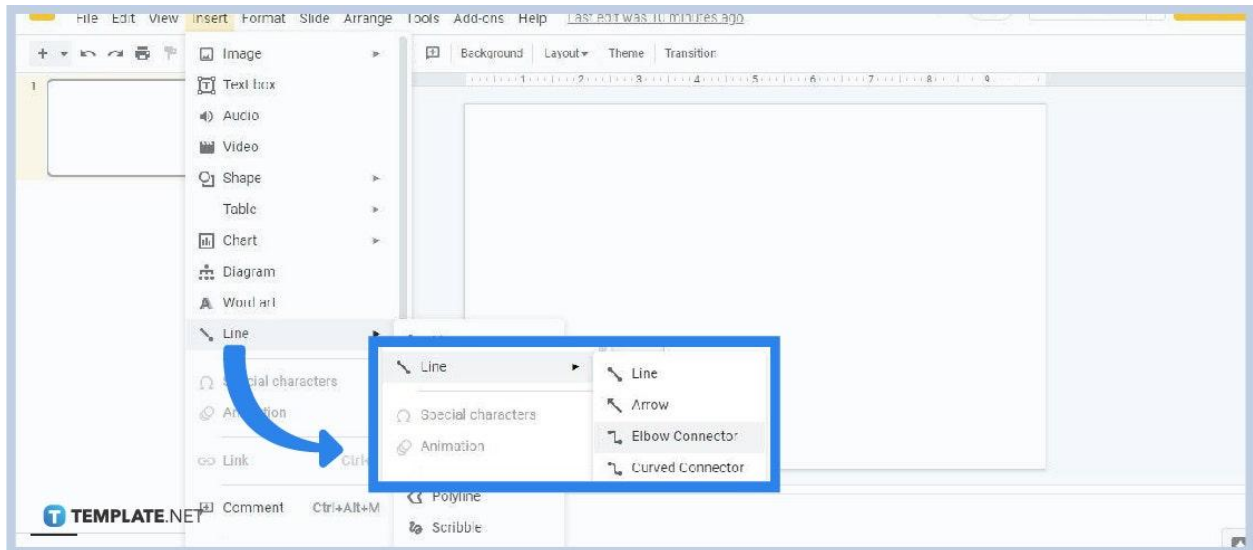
File Edit View Insert Format Slide Arrange Tools Add-ons Help Last edit was 10 minutes ago

Background Layout Theme Transition

1

Image
Text box
Audio
Video
Shape
Table
Chart
Diagram
Word art
Line
Special characters
Animation
Link Ctrl
Comment Ctrl+Alt+M

Line
Special characters
Animation

Line
Arrow
Elbow Connector
Curved Connector

Polyline
Scribble

TEMPLATE.NET